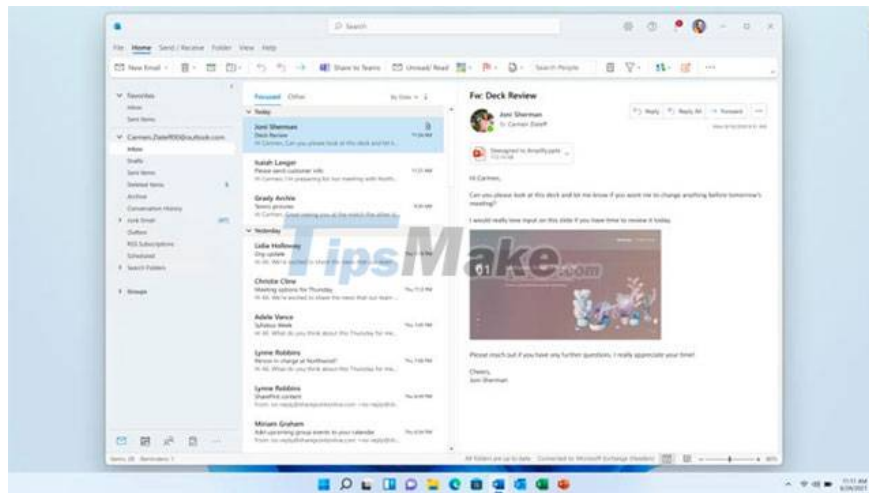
Search

File Home Send / Receive Folder View Help

New Email Share to Teams Unread/ Read Search People

Favorites
Inbox
Sent Items

Carmen.Zaleff000@outlook.com
Inbox
Drafts
Sent Items
Deleted Items
Archive
Conversation History
Junk Email
Outbox
RSS Subscriptions
Scheduled
Search Folders

Groups

Focused Other By Date

Today

Joni Sherman
Deck Review
Hi Carmen, Can you please look at this deck and let

Isaiah Langer
Please send customer info
Hi Carmen, I'm preparing for our meeting with North

Grady Archie
Teams pictures
Hi Carmen, Great seeing you at the match the other d

Yesterday

Lidia Holloway
Org update
Hi All, We're excited to share the news that our team

Christie Cline
Meeting options for Thursday
Hi All, We're excited to share the news that our team

Adele Vance
Syllabus Week
Hi All, What do you think about this Thursday for me

Lynne Robbins
Person in charge at Northwind?
Hi All, What do you think about this Thursday for me

Lynne Robbins
SharePoint content
From: no-reply@sharepointonline.com

Miriam Graham
Add upcoming group events to your calendar
From: no-reply@sharepointonline.com

Fw: Deck Review

Joni Sherman
To: Carmen Zaleff

Reply Reply All Forward

Hi Carmen,

Can you please look at this deck and let me know if you want me to change anything before tomorrow's meeting?

I would really love input on this slide if you have time to review it today.

01

Please reach out if you have any further questions. I really appreciate your time!

Cheers,
Joni Sherman

TipsMake.com

Items: 28 Reminders: 1

All folders are up to date. Connected to: Microsoft Exchange (Headers)